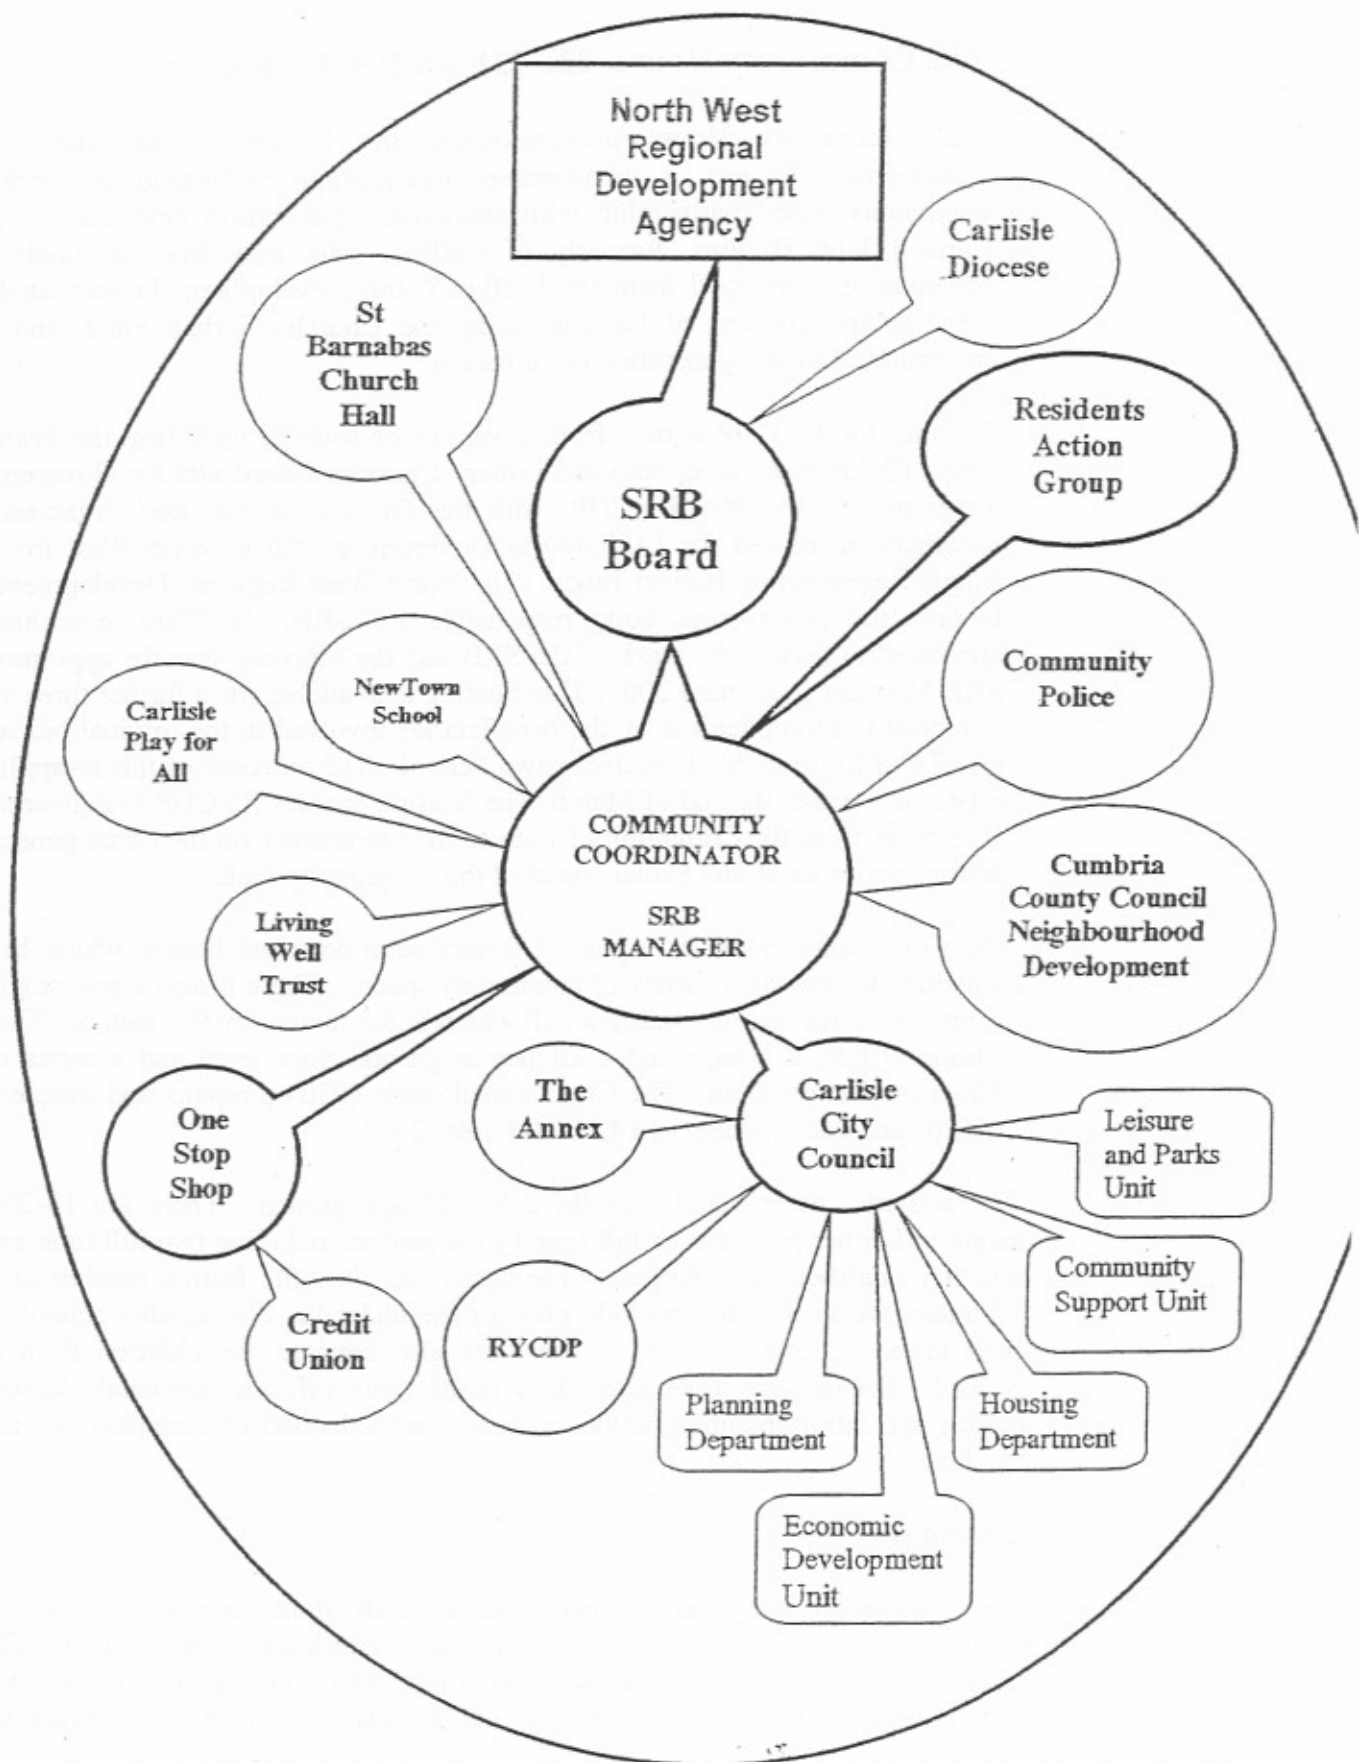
North West Regional Development Agency

Carlisle Diocese

St Barnabas Church Hall

SRB Board

Residents Action Group

Community Police

NewTown School

Carlisle Play for All

COMMUNITY COORDINATOR

SRB MANAGER

Cumbria County Council Neighbourhood Development

Living Well Trust

The Annex

Carlisle City Council

Leisure and Parks Unit

One Stop Shop

Community Support Unit

Credit Union

RYCDP

Planning Department

Housing Department

Economic Development Unit